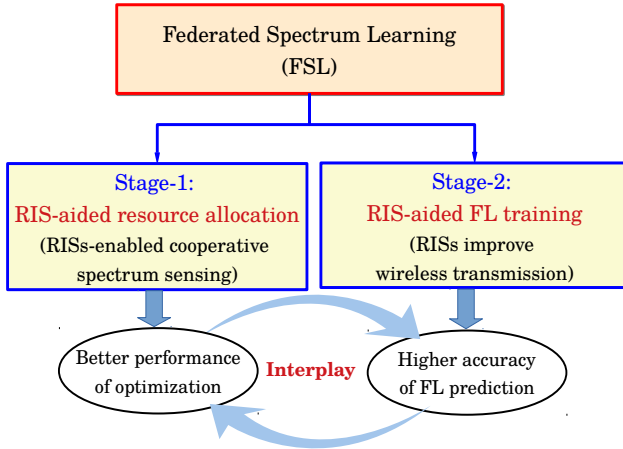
Federated Spectrum Learning (FSL)

Stage-1:
RIS-aided resource allocation
(RISs-enabled cooperative spectrum sensing)

Stage-2:
RIS-aided FL training
(RISs improve wireless transmission)

Better performance of optimization

Interplay

Higher accuracy of FL prediction